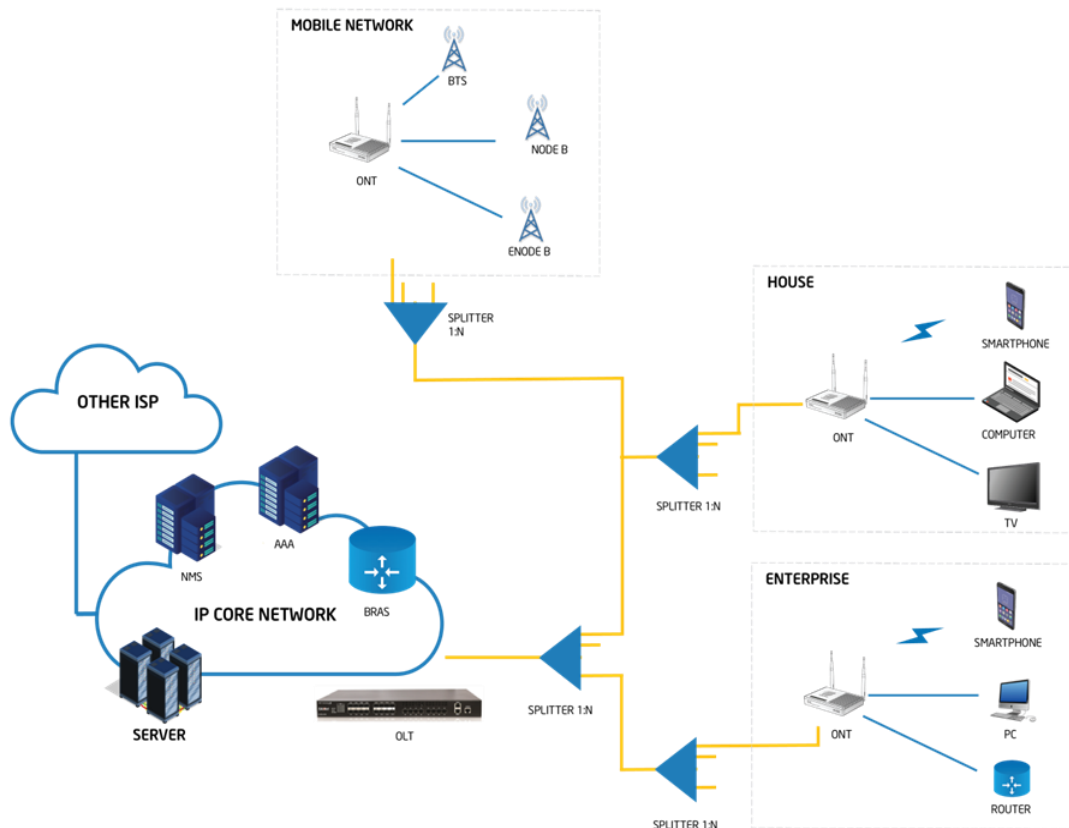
MOBILE NETWORK

BTS

NODE B

ONT

ENODE B

SPLITTER 1:N

HOUSE

SMARTPHONE

ONT

COMPUTER

TV

OTHER ISP

SPLITTER 1:N

AAA

NMS

BRAS

IP CORE NETWORK

ENTERPRISE

SMARTPHONE

ONT

PC

SERVER

OLT

SPLITTER 1:N

ROUTER

SPLITTER 1:N